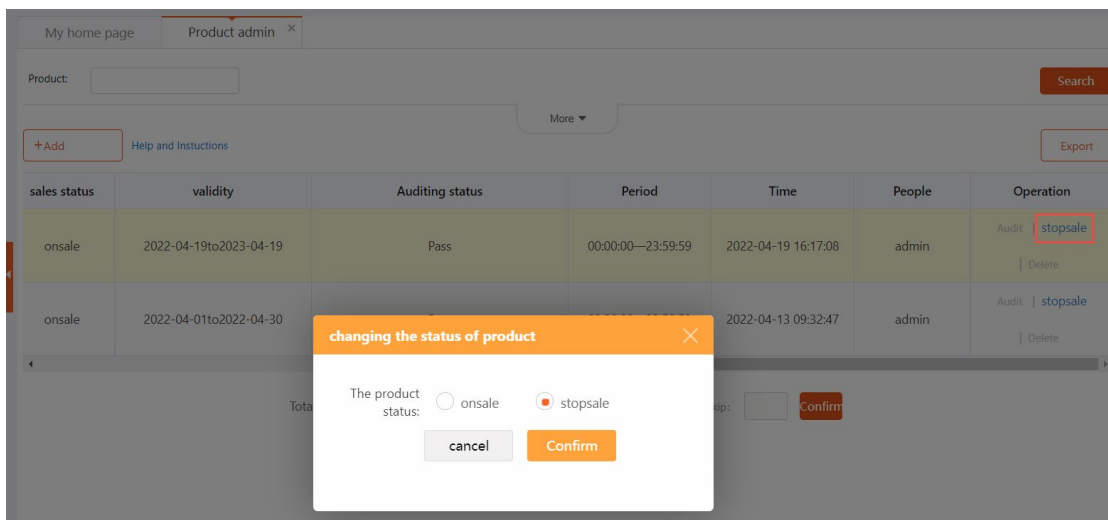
My home page Product admin ×

Product:

Search

More ▾

+Add Help and Instuctions

Export

| sales status | validity | Auditing status | Period | Time | People | Operation |
|---|---|---|---|---|---|---|
| onsale | 2022-04-19to2023-04-19 | Pass | 00:00:00—23:59:59 | 2022-04-19 16:17:08 | admin | Audit \| stopsale \| Delete |
| onsale | 2022-04-01to2022-04-30 | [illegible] | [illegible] | 2022-04-13 09:32:47 | admin | Audit \| stopsale \| Delete |

Tota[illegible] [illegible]ip: Confirm

changing the status of product

The product status: onsale stopsale

cancel Confirm